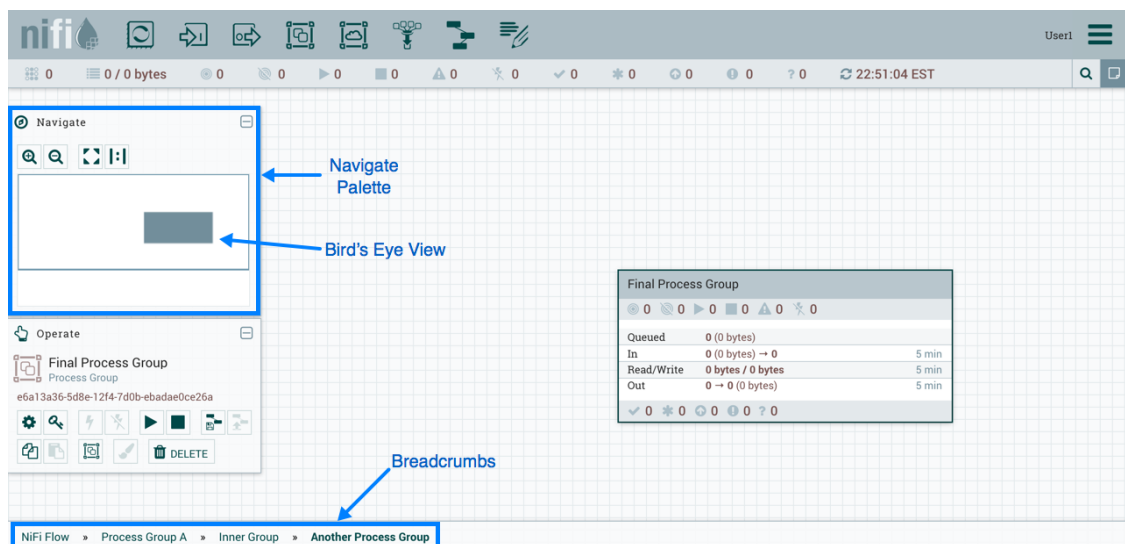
nifi

User1

0 0 / 0 bytes 0 0 0 0 0 0 0 0 0 0 ? 0 22:51:04 EST

Navigate

Navigate Palette

Bird's Eye View

Operate

Final Process Group
Process Group
e6a13a36-5d8e-12f4-7d0b-ebadae0ce26a

DELETE

Final Process Group
0 0 0 0 0 0

| | | |
|---|---|---|
| Queued | 0 (0 bytes) | |
| In | 0 (0 bytes) → 0 | 5 min |
| Read/Write | 0 bytes / 0 bytes | 5 min |
| Out | 0 → 0 (0 bytes) | 5 min |

0 0 0 0 ? 0

Breadcrumbs

NiFi Flow » Process Group A » Inner Group » Another Process Group